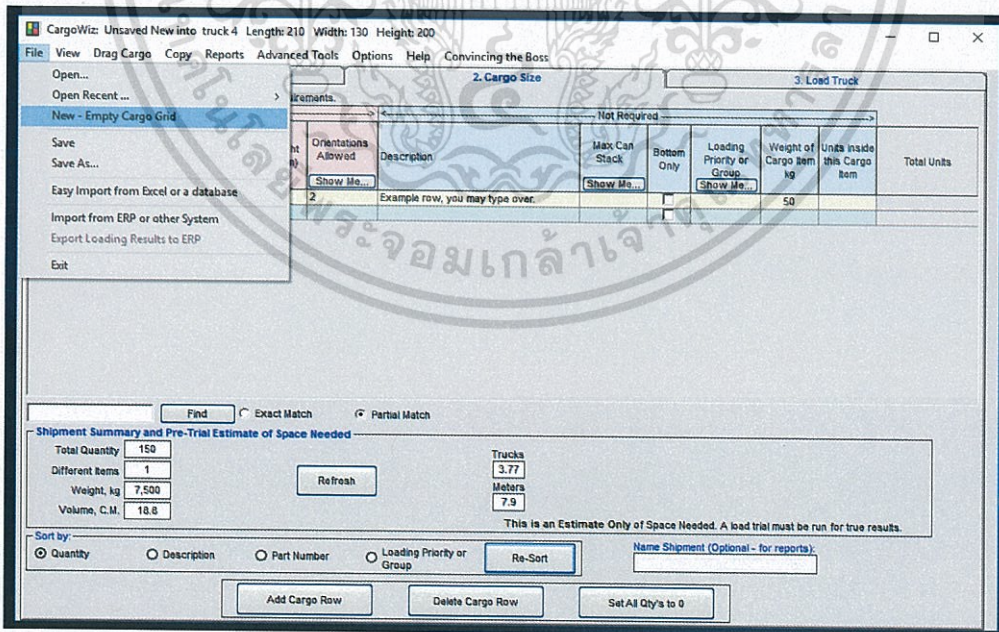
CargoWiz: Unsaved New into truck 4 Length: 210 Width: 130 Height: 200

File View Drag Cargo Copy Reports Advanced Tools Options Help Convincing the Boss

Open...
Open Recent ...
New - Empty Cargo Grid
Save
Save As...
Easy Import from Excel or a database
Import from ERP or other System
Export Loading Results to ERP
Exit

2. Cargo Size
3. Load Truck

irements.

Not Required

| ht n) | Orientations Allowed Show Me... | Description | Max Can Stack Show Me... | Bottom Only | Loading Priority or Group Show Me... | Weight of Cargo Item kg | Units inside this Cargo Item | Total Units |
|---|---|---|---|---|---|---|---|---|
| | 2 | Example row, you may type over. | | | | 50 | | |

Find
Exact Match
Partial Match

Shipment Summary and Pre-Trial Estimate of Space Needed
Total Quantity 150
Different Items 1
Weight, kg 7,500
Volume, C.M. 18.8
Refresh
Trucks 3.77
Meters 7.9
This is an Estimate Only of Space Needed. A load trial must be run for true results.

Sort by:
Quantity
Description
Part Number
Loading Priority or Group
Re-Sort
Name Shipment (Optional - for reports):

Add Cargo Row
Delete Cargo Row
Set All Qty's to 0

ระจอมเกล้าเจ้า